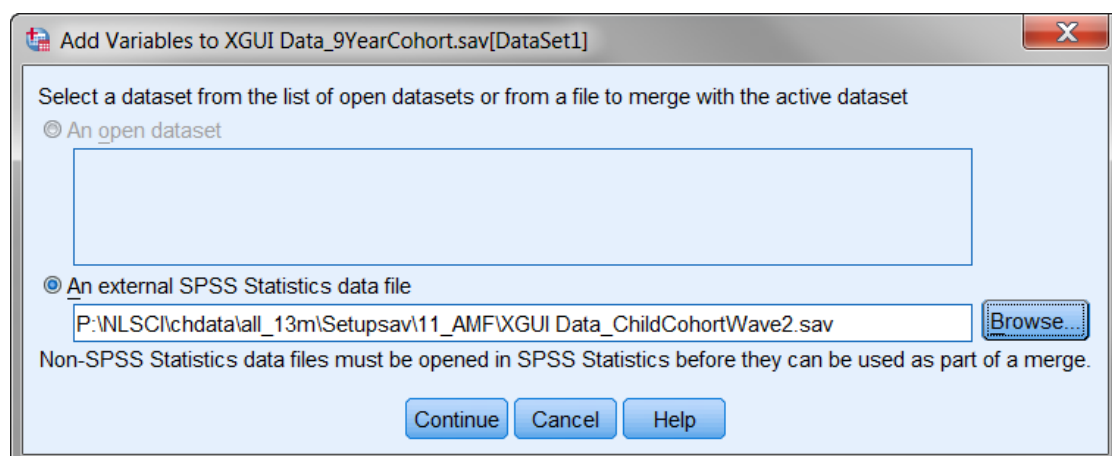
Add Variables to XGUI Data_9YearCohort.sav[DataSet1]

Select a dataset from the list of open datasets or from a file to merge with the active dataset

An open dataset

An external SPSS Statistics data file

P:\NLSCI\chdata\all_13m\Setupsav\11_AMF\XGUI Data_ChildCohortWave2.sav

Browse...

Non-SPSS Statistics data files must be opened in SPSS Statistics before they can be used as part of a merge.

Continue Cancel Help